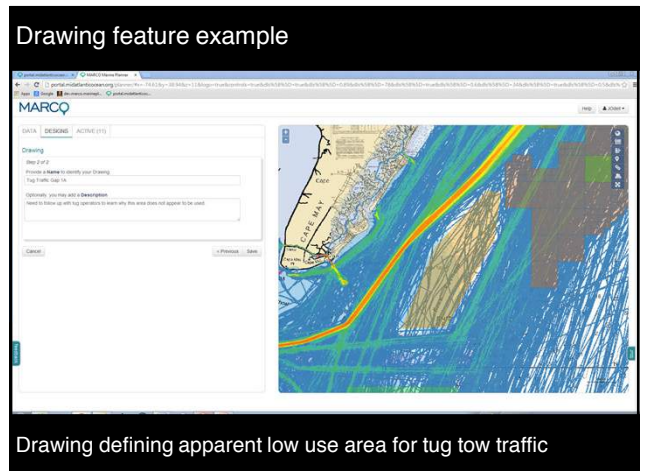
Drawing feature example

MARCO

Help

DATA DESIGNS ACTIVE (11)

Drawing

Step 2 of 2

Provide a Name to identify your Drawing

Tug Traffic Gap 1A

Optionally, you may add a Description

Need to follow up with tug operators to learn why this area does not appear to be used

Cancel

« Previous Save

CAPE MAY

Drawing defining apparent low use area for tug tow traffic